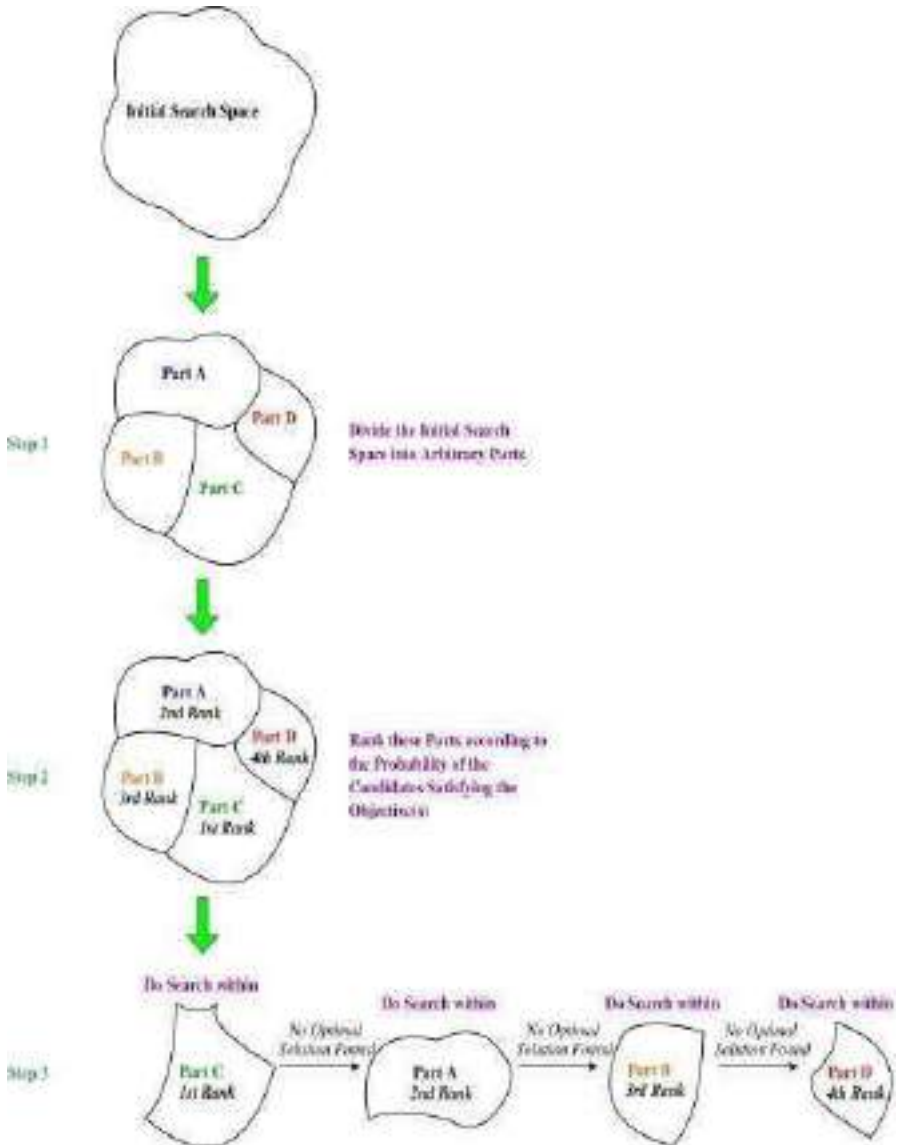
Initial Search Space

Part A

Part D

Step 1

Part B

Part C

Divide the Initial Search Space into Arbitrary Parts

Part A
2nd Rank

Part D
4th Rank

Step 2

Part B
3rd Rank

Part C
1st Rank

Rank these Parts according to the Probability of the Candidates Satisfying the Objective(s)

Do Search within

Do Search within

Do Search within

Do Search within

Step 3

Part C
1st Rank

No Optimal Solution Found

Part A
2nd Rank

No Optimal Solution Found

Part B
3rd Rank

No Optimal Solution Found

Part D
4th Rank